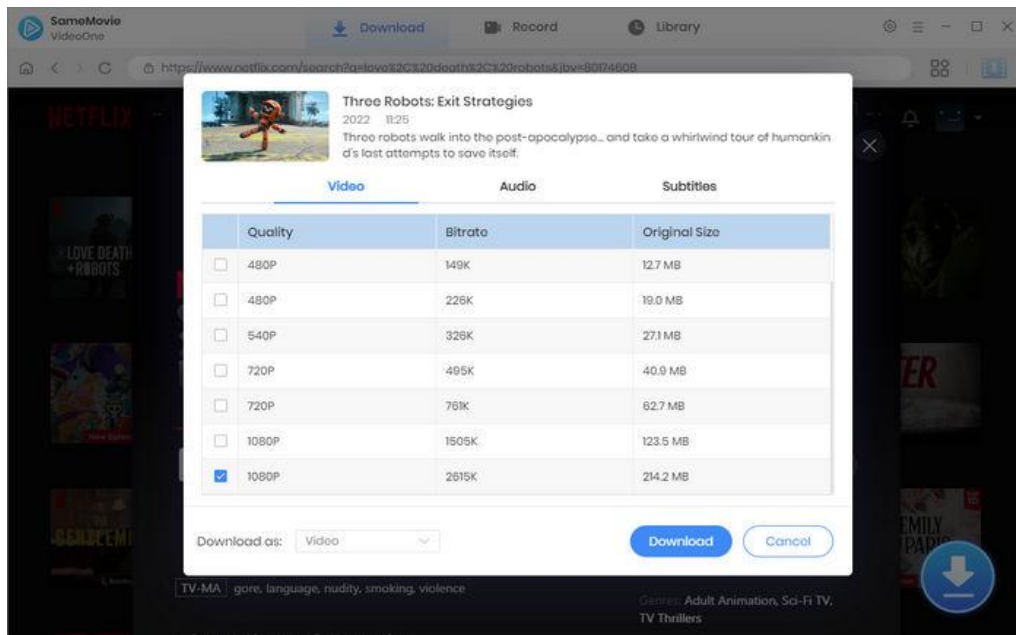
SameMovie VideoOne

Download

Record

Library

https://www.netflix.com/search?q=love%2C%20death%2C%20robots&jbv=80174608

NETFLIX

Three Robots: Exit Strategies

2022 11:25

Three robots walk into the post-apocalypse... and take a whirlwind tour of humankind's last attempts to save itself.

Video

Audio

Subtitles

| | Quality | Bitrate | Original Size |
|---|---|---|---|
| ☐ | 480P | 149K | 12.7 MB |
| ☐ | 480P | 226K | 19.0 MB |
| ☐ | 540P | 326K | 27.1 MB |
| ☐ | 720P | 495K | 40.9 MB |
| ☐ | 720P | 761K | 62.7 MB |
| ☐ | 1080P | 1505K | 123.5 MB |
| ☑ | 1080P | 2615K | 214.2 MB |

Download as: Video

Download

Cancel

LOVE DEATH +ROBOTS

TV-MA gore, language, nudity, smoking, violence

Genres: Adult Animation, Sci-Fi TV, TV Thrillers

EMILY PARIS